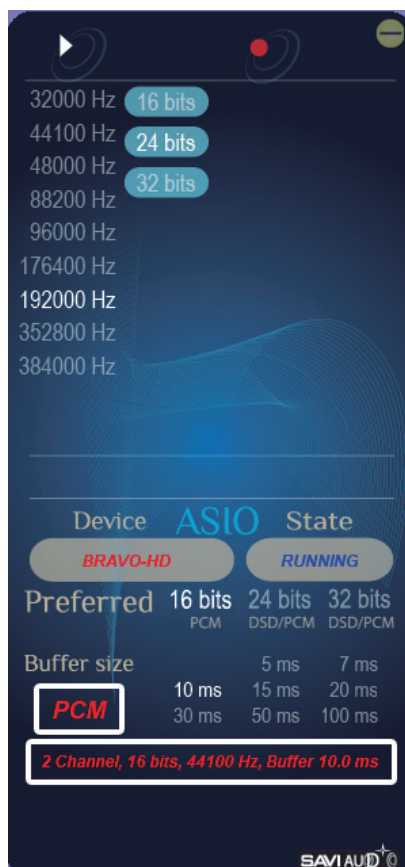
32000 Hz
44100 Hz
48000 Hz
88200 Hz
96000 Hz
176400 Hz
192000 Hz
352800 Hz
384000 Hz

16 bits
24 bits
32 bits

Device ASIO State

BRAVO-HD

RUNNING

Preferred 16 bits PCM 24 bits DSD/PCM 32 bits DSD/PCM

Buffer size

| | 5 ms | 7 ms |
|---|---|---|
| 10 ms | 15 ms | 20 ms |
| 30 ms | 50 ms | 100 ms |

PCM

2 Channel, 16 bits, 44100 Hz, Buffer 10.0 ms

SAVI AUDIO